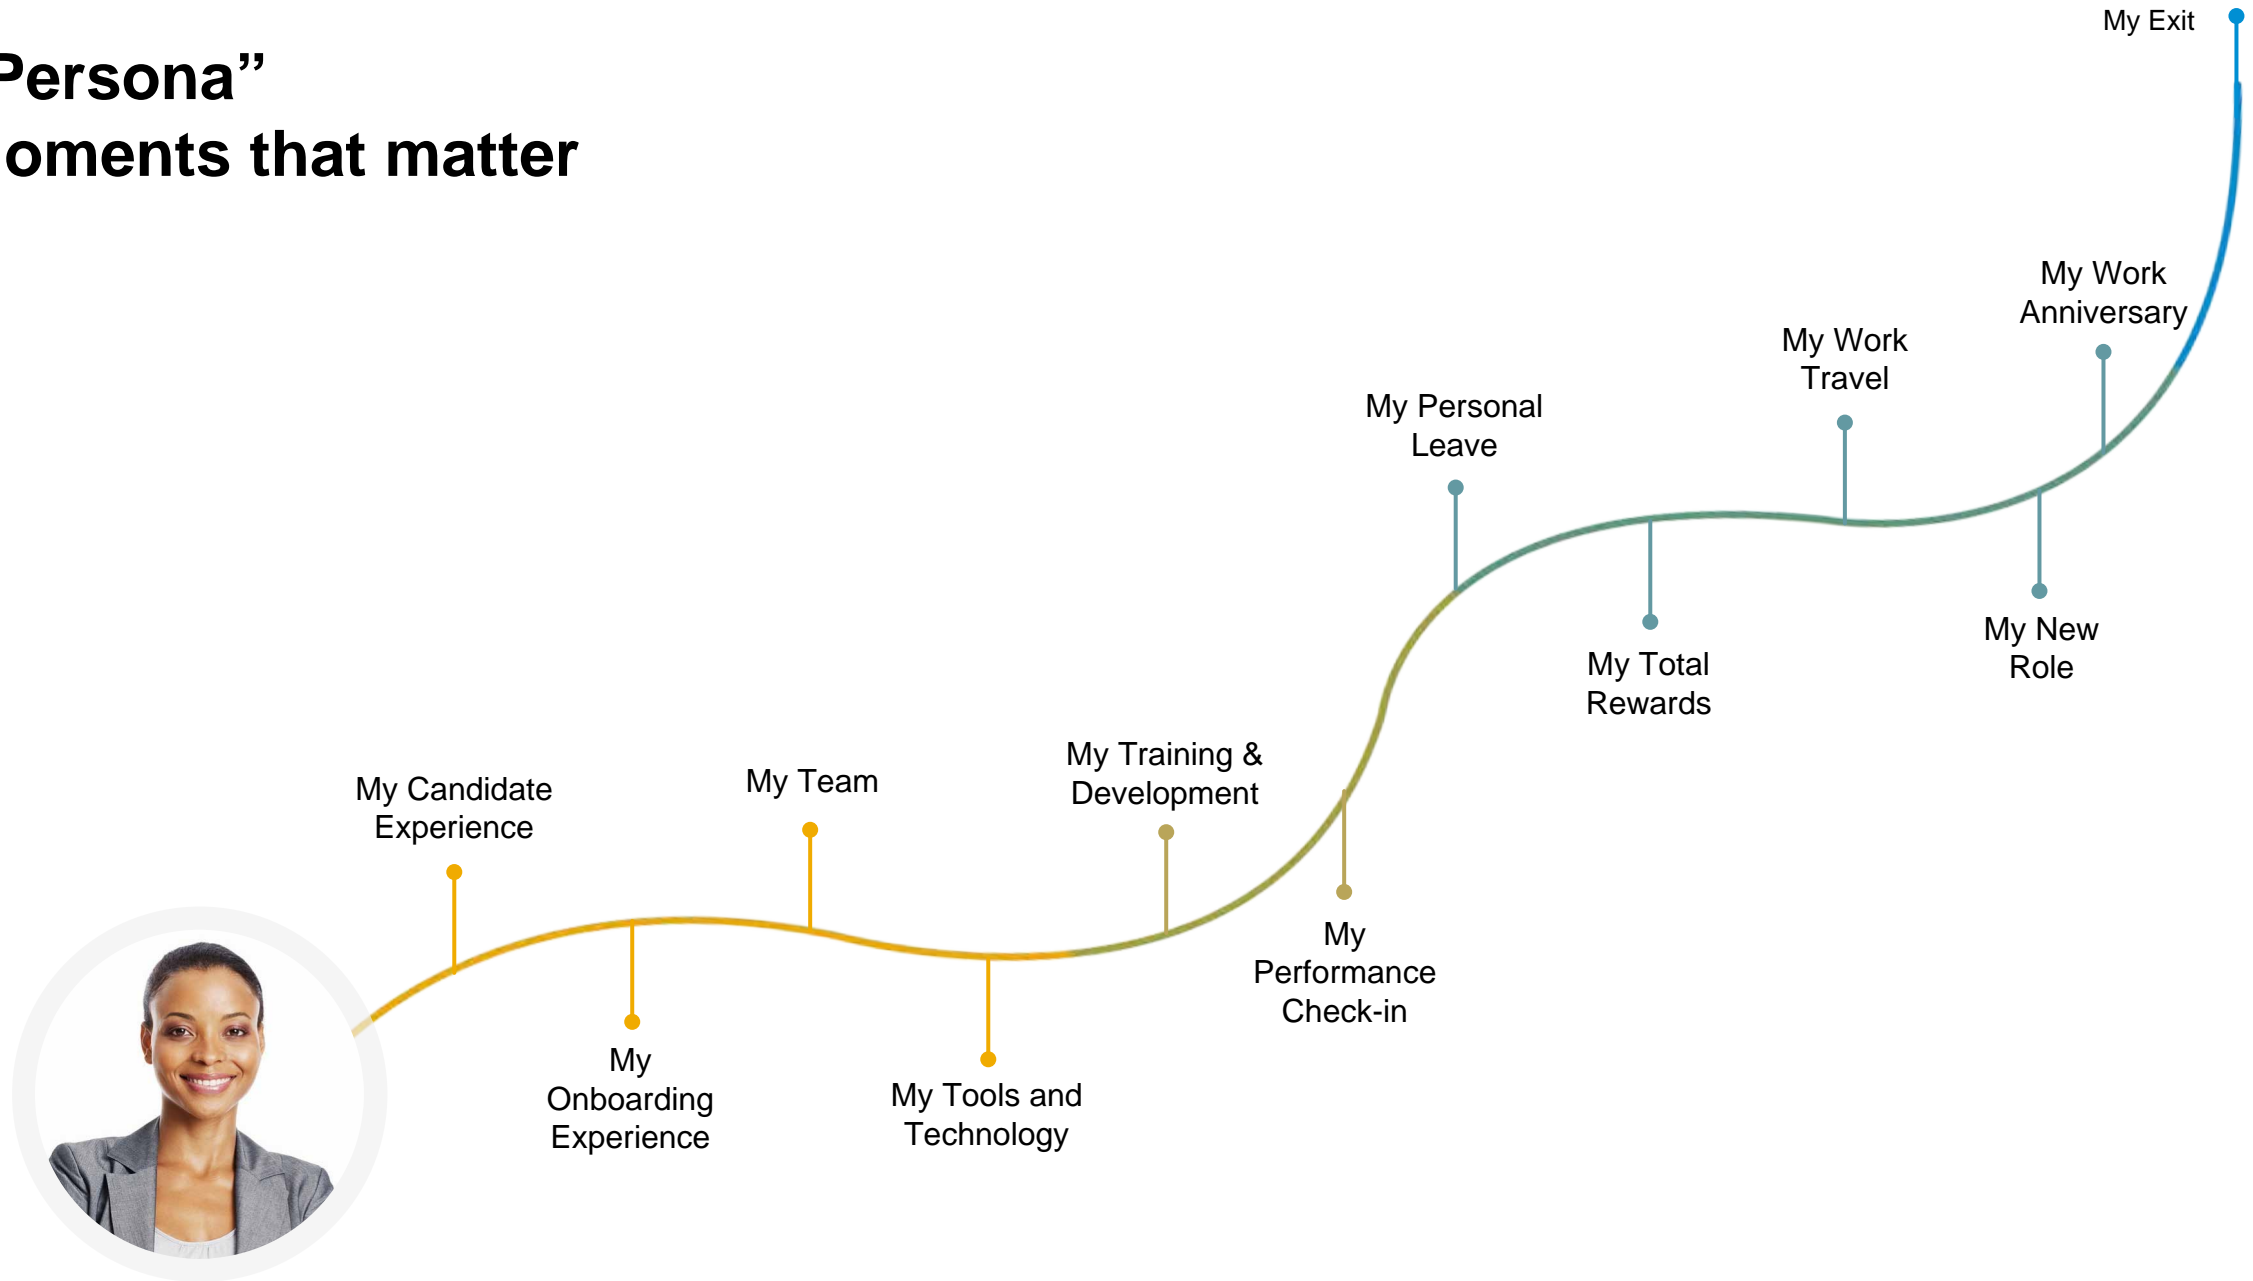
Persona”
oments that matter

My Exit

My Work Anniversary

My Work Travel

My Personal Leave

My New Role

My Total Rewards

My Candidate Experience

My Team

My Training & Development

My Performance Check-in

My Onboarding Experience

My Tools and Technology